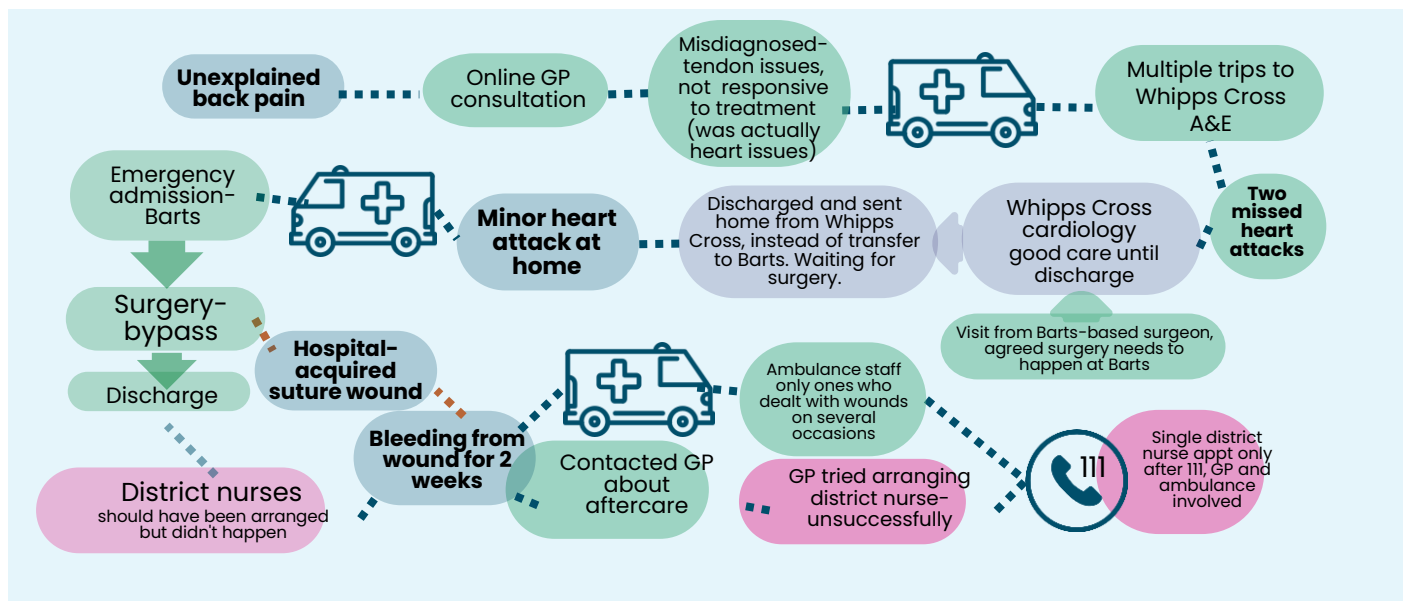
Unexplained back pain

Online GP consultation

Misdiagnosed- tendon issues, not responsive to treatment (was actually heart issues)

Multiple trips to Whipps Cross A&E

Two missed heart attacks

Whipps Cross cardiology good care until discharge

Visit from Barts-based surgeon, agreed surgery needs to happen at Barts

Discharged and sent home from Whipps Cross, instead of transfer to Barts. Waiting for surgery.

Minor heart attack at home

Emergency admission- Barts

Surgery- bypass

Discharge

Hospital- acquired suture wound

District nurses should have been arranged but didn't happen

Bleeding from wound for 2 weeks

Contacted GP about aftercare

Ambulance staff only ones who dealt with wounds on several occasions

GP tried arranging district nurse- unsuccessfully

111

Single district nurse appt only after 111, GP and ambulance involved